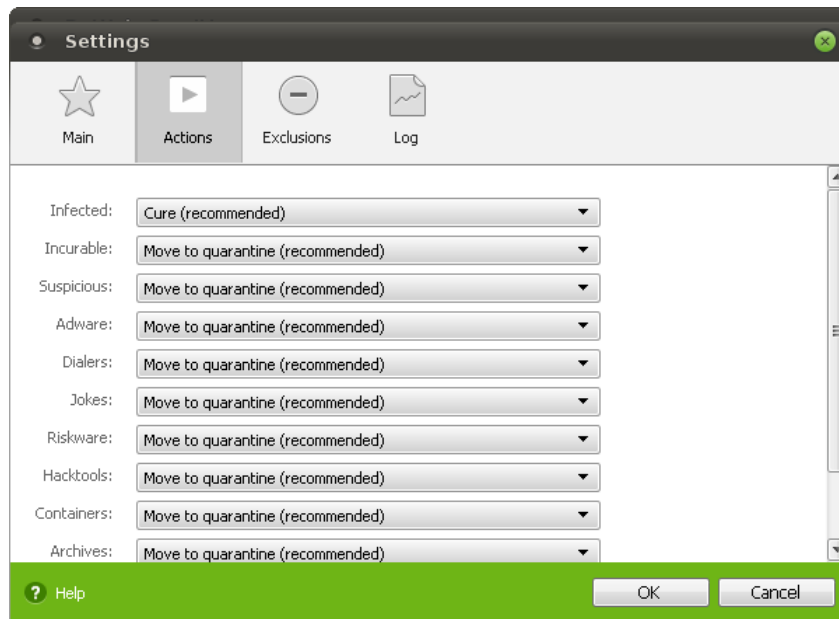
Settings

Main
Actions
Exclusions
Log

Infected: Cure (recommended)
Incurable: Move to quarantine (recommended)
Suspicious: Move to quarantine (recommended)
Adware: Move to quarantine (recommended)
Dialers: Move to quarantine (recommended)
Jokes: Move to quarantine (recommended)
Riskware: Move to quarantine (recommended)
Hacktools: Move to quarantine (recommended)
Containers: Move to quarantine (recommended)
Archives: Move to quarantine (recommended)

Help
OK
Cancel